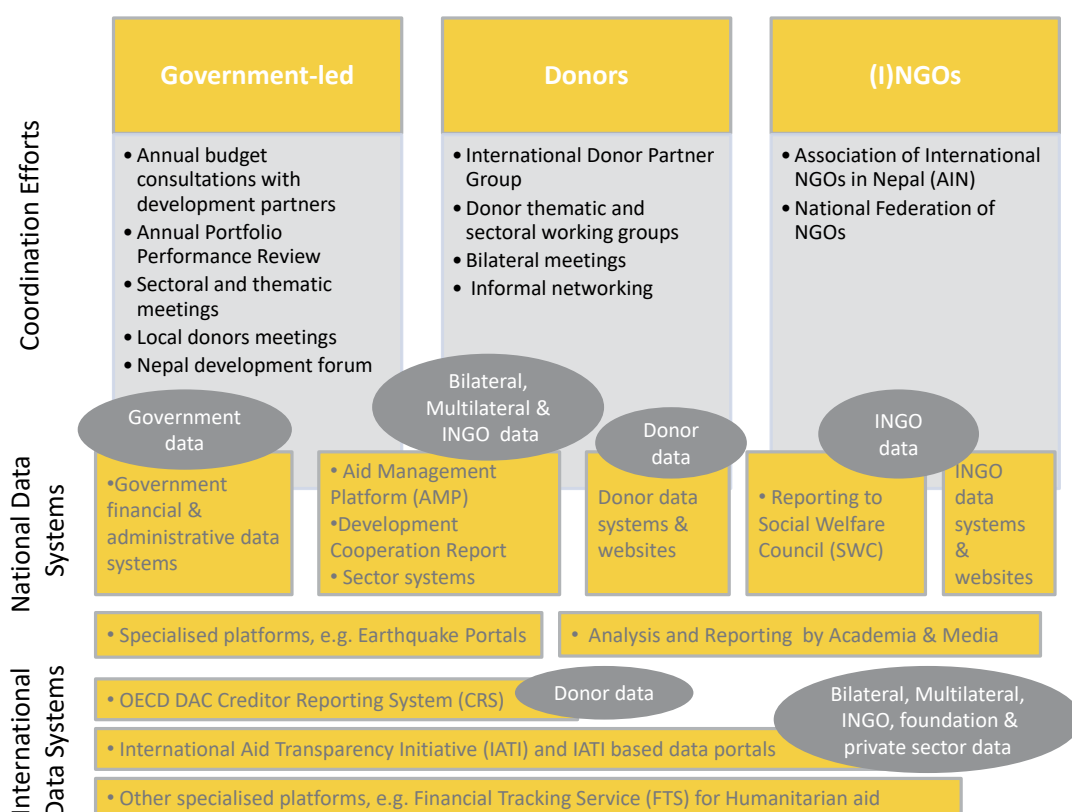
Coordination Efforts

Government-led

• Annual budget consultations with development partners
• Annual Portfolio Performance Review
• Sectoral and thematic meetings
• Local donors meetings
• Nepal development forum

Donors

• International Donor Partner Group
• Donor thematic and sectoral working groups
• Bilateral meetings
• Informal networking

(I)NGOs

• Association of International NGOs in Nepal (AIN)
• National Federation of NGOs

National Data Systems

Government data

•Government financial & administrative data systems

Bilateral, Multilateral & INGO data

• Aid Management Platform (AMP)
•Development Cooperation Report
• Sector systems

Donor data

Donor data systems & websites

INGO data

• Reporting to Social Welfare Council (SWC)

INGO data systems & websites

• Specialised platforms, e.g. Earthquake Portals

• Analysis and Reporting by Academia & Media

International Data Systems

• OECD DAC Creditor Reporting System (CRS)

Donor data

Bilateral, Multilateral, INGO, foundation & private sector data

• International Aid Transparency Initiative (IATI) and IATI based data portals

• Other specialised platforms, e.g. Financial Tracking Service (FTS) for Humanitarian aid